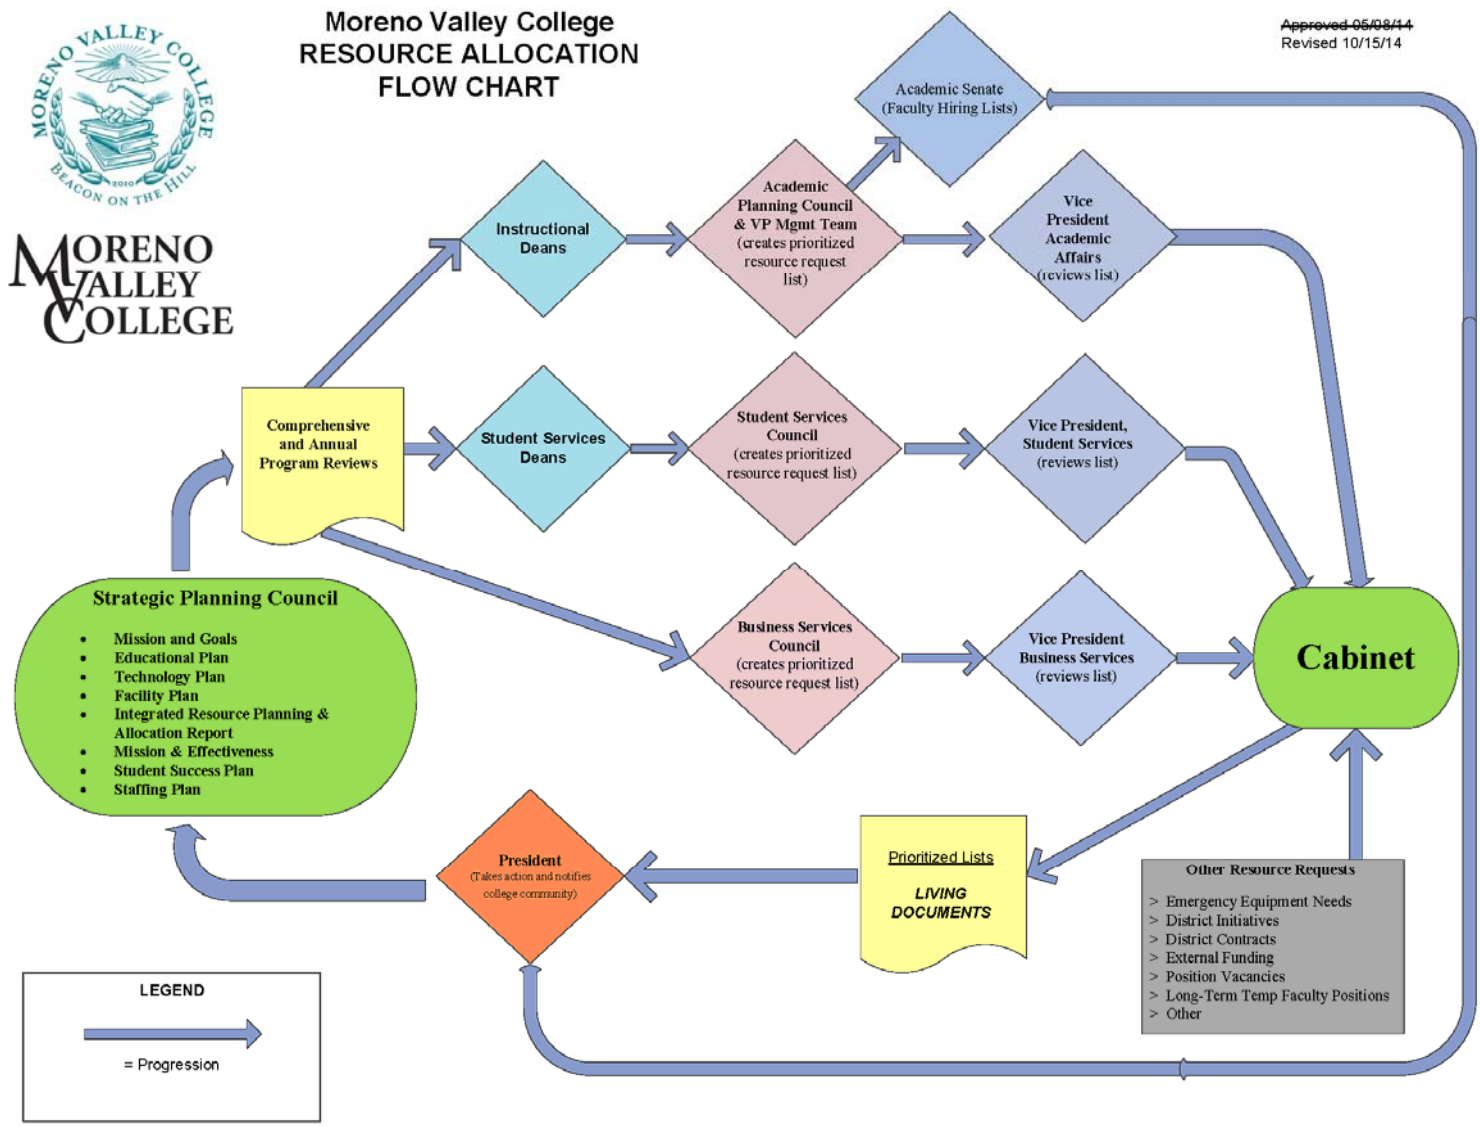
MORENO VALLEY COLLEGE
2010
BEACON ON THE HILL

MORENO VALLEY COLLEGE

Moreno Valley College
RESOURCE ALLOCATION
FLOW CHART

~~Approved 05/08/14~~
Revised 10/15/14

Academic Senate (Faculty Hiring Lists)

Instructional Deans

Academic Planning Council & VP Mgmt Team (creates prioritized resource request list)

Vice President Academic Affairs (reviews list)

Comprehensive and Annual Program Reviews

Student Services Deans

Student Services Council (creates prioritized resource request list)

Vice President, Student Services (reviews list)

Business Services Council (creates prioritized resource request list)

Vice President Business Services (reviews list)

Cabinet

Strategic Planning Council
- Mission and Goals
- Educational Plan
- Technology Plan
- Facility Plan
- Integrated Resource Planning & Allocation Report
- Mission & Effectiveness
- Student Success Plan
- Staffing Plan

President (Takes action and notifies college community)

Prioritized Lists
LIVING DOCUMENTS

Other Resource Requests
> Emergency Equipment Needs
> District Initiatives
> District Contracts
> External Funding
> Position Vacancies
> Long-Term Temp Faculty Positions
> Other

LEGEND
= Progression